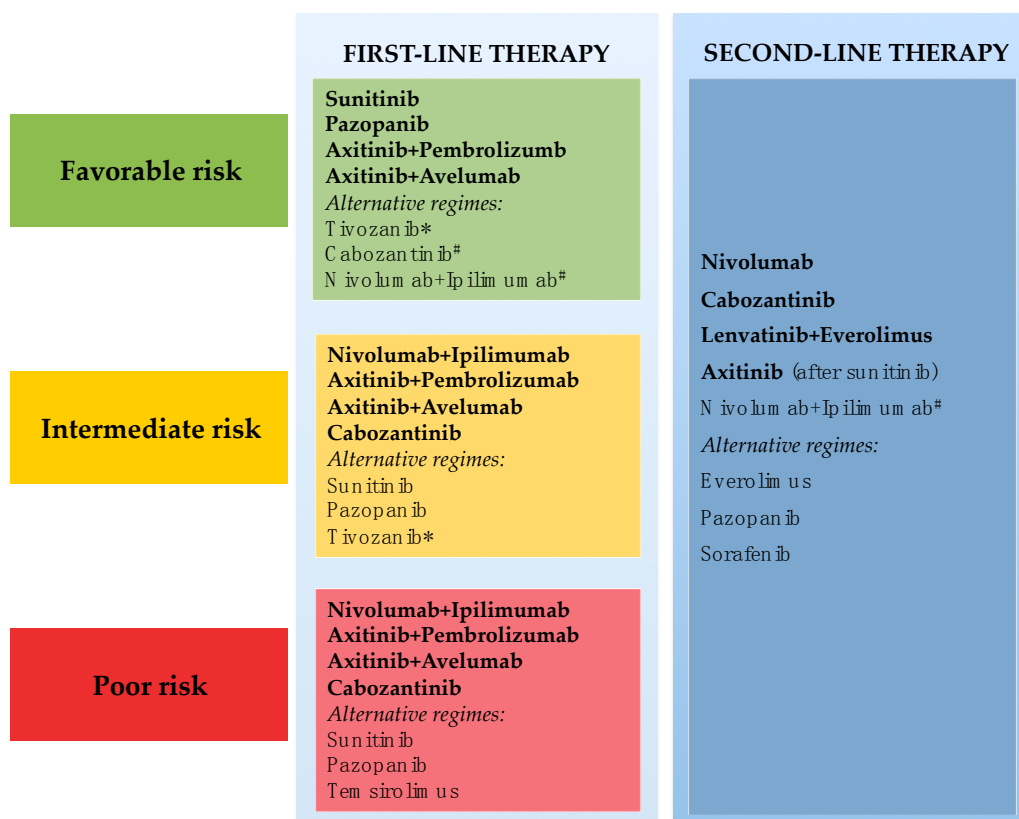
FIRST-LINE THERAPY

SECOND-LINE THERAPY

Favorable risk

Sunitinib
Pazopanib
Axitinib+Pembrolizumb
Axitinib+Avelumab
Alternative regimes:
Tivozanib*
Cabozantinib#
Nivolumab+Ipilimumab#

Intermediate risk

Nivolumab+Ipilimumab
Axitinib+Pembrolizumab
Axitinib+Avelumab
Cabozantinib
Alternative regimes:
Sunitinib
Pazopanib
Tivozanib*

Poor risk

Nivolumab+Ipilimumab
Axitinib+Pembrolizumab
Axitinib+Avelumab
Cabozantinib
Alternative regimes:
Sunitinib
Pazopanib
Temsirolimus

Nivolumab
Cabozantinib
Lenvatinib+Everolimus
Axitinib (after sunitinib)
Nivolumab+Ipilimumab#
Alternative regimes:
Everolimus
Pazopanib
Sorafenib